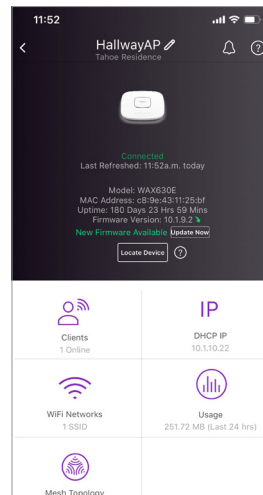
11:52

HallwayAP
Tahoe Residence

Connected
Last Refreshed: 11:52a.m. today

Model: WAX630E
MAC Address: c8:9e:43:11:25:bf
Uptime: 180 Days 23 Hrs 59 Mins
Firmware Version: 10.1.9.2
New Firmware Available Update Now

Locate Device

Clients
1 Online

IP
DHCP IP
10.1.10.22

WiFi Networks
1 SSID

Usage
251.72 MB (Last 24 hrs)

Mesh Topology